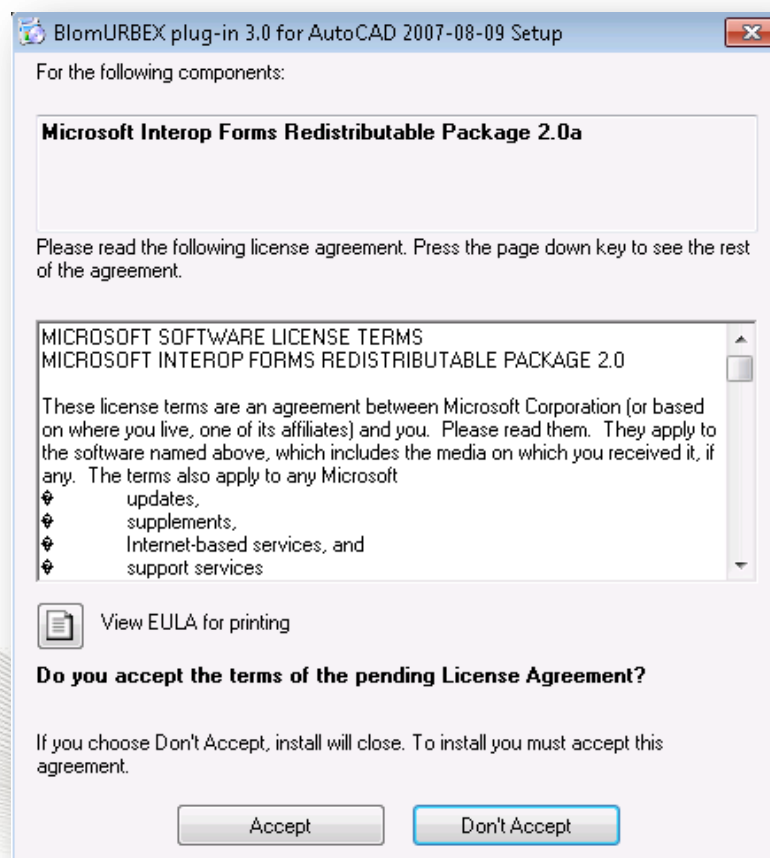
BlomURBEX plug-in 3.0 for AutoCAD 2007-08-09 Setup

For the following components:

Microsoft Interop Forms Redistributable Package 2.0a

Please read the following license agreement. Press the page down key to see the rest of the agreement.

MICROSOFT SOFTWARE LICENSE TERMS
MICROSOFT INTEROP FORMS REDISTRIBUTABLE PACKAGE 2.0

These license terms are an agreement between Microsoft Corporation (or based on where you live, one of its affiliates) and you. Please read them. They apply to the software named above, which includes the media on which you received it, if any. The terms also apply to any Microsoft
� updates,
� supplements,
� Internet-based services, and
� support services

View EULA for printing

Do you accept the terms of the pending License Agreement?

If you choose Don't Accept, install will close. To install you must accept this agreement.

Accept

Don't Accept